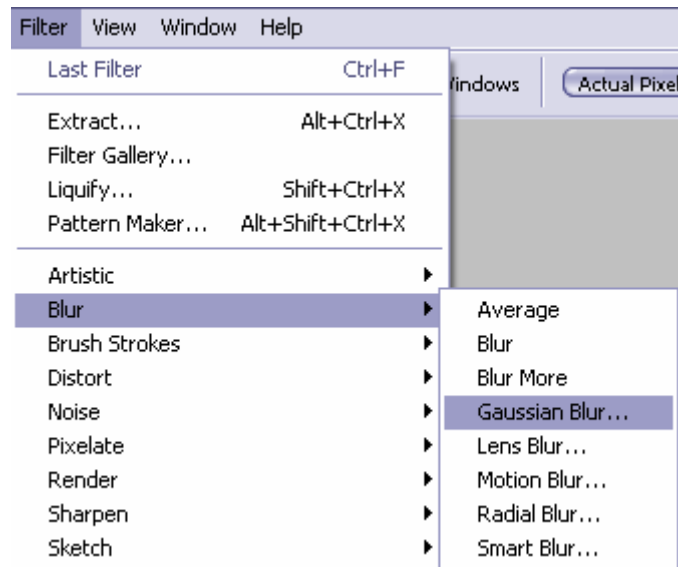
Filter View Window Help

Last Filter Ctrl+F

Extract... Alt+Ctrl+X
Filter Gallery...
Liquify... Shift+Ctrl+X
Pattern Maker... Alt+Shift+Ctrl+X

Artistic
Blur
Brush Strokes
Distort
Noise
Pixelate
Render
Sharpen
Sketch

Average
Blur
Blur More
Gaussian Blur...
Lens Blur...
Motion Blur...
Radial Blur...
Smart Blur...

Vindows
Actual Pixel